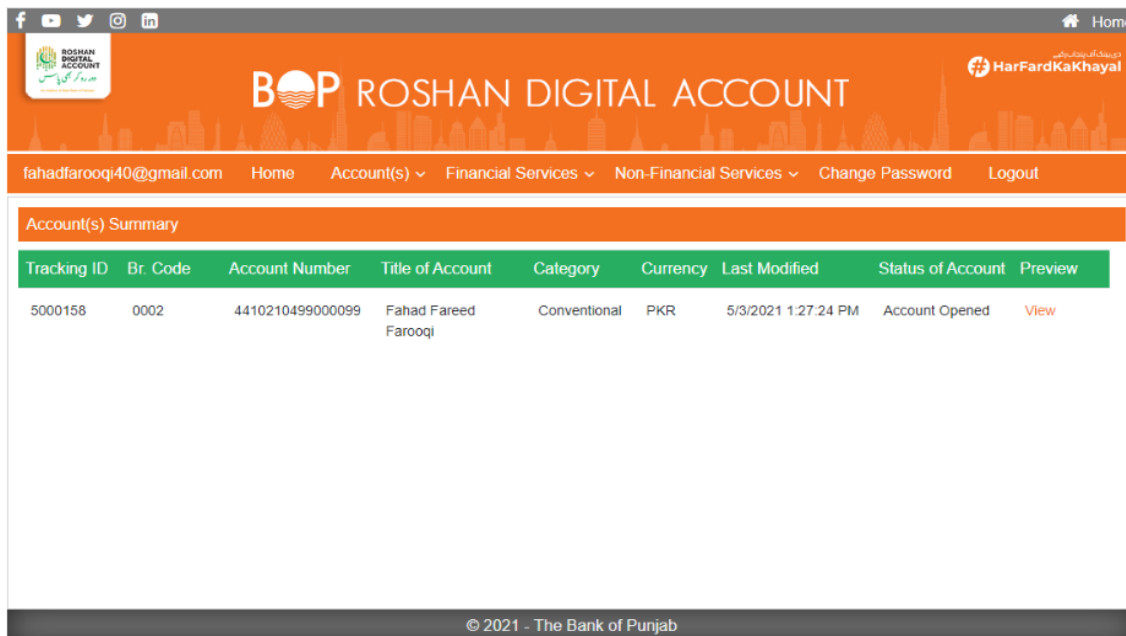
Home

ROSHAN DIGITAL ACCOUNT

BOP ROSHAN DIGITAL ACCOUNT

#HarFardKaKhayal

fahadfarooqi40@gmail.com Home Account(s) Financial Services Non-Financial Services Change Password Logout

Account(s) Summary

| Tracking ID | Br. Code | Account Number | Title of Account | Category | Currency | Last Modified | Status of Account | Preview |
|---|---|---|---|---|---|---|---|---|
| 5000158 | 0002 | 4410210499000099 | Fahad Fareed Farooqi | Conventional | PKR | 5/3/2021 1:27:24 PM | Account Opened | View |

© 2021 - The Bank of Punjab